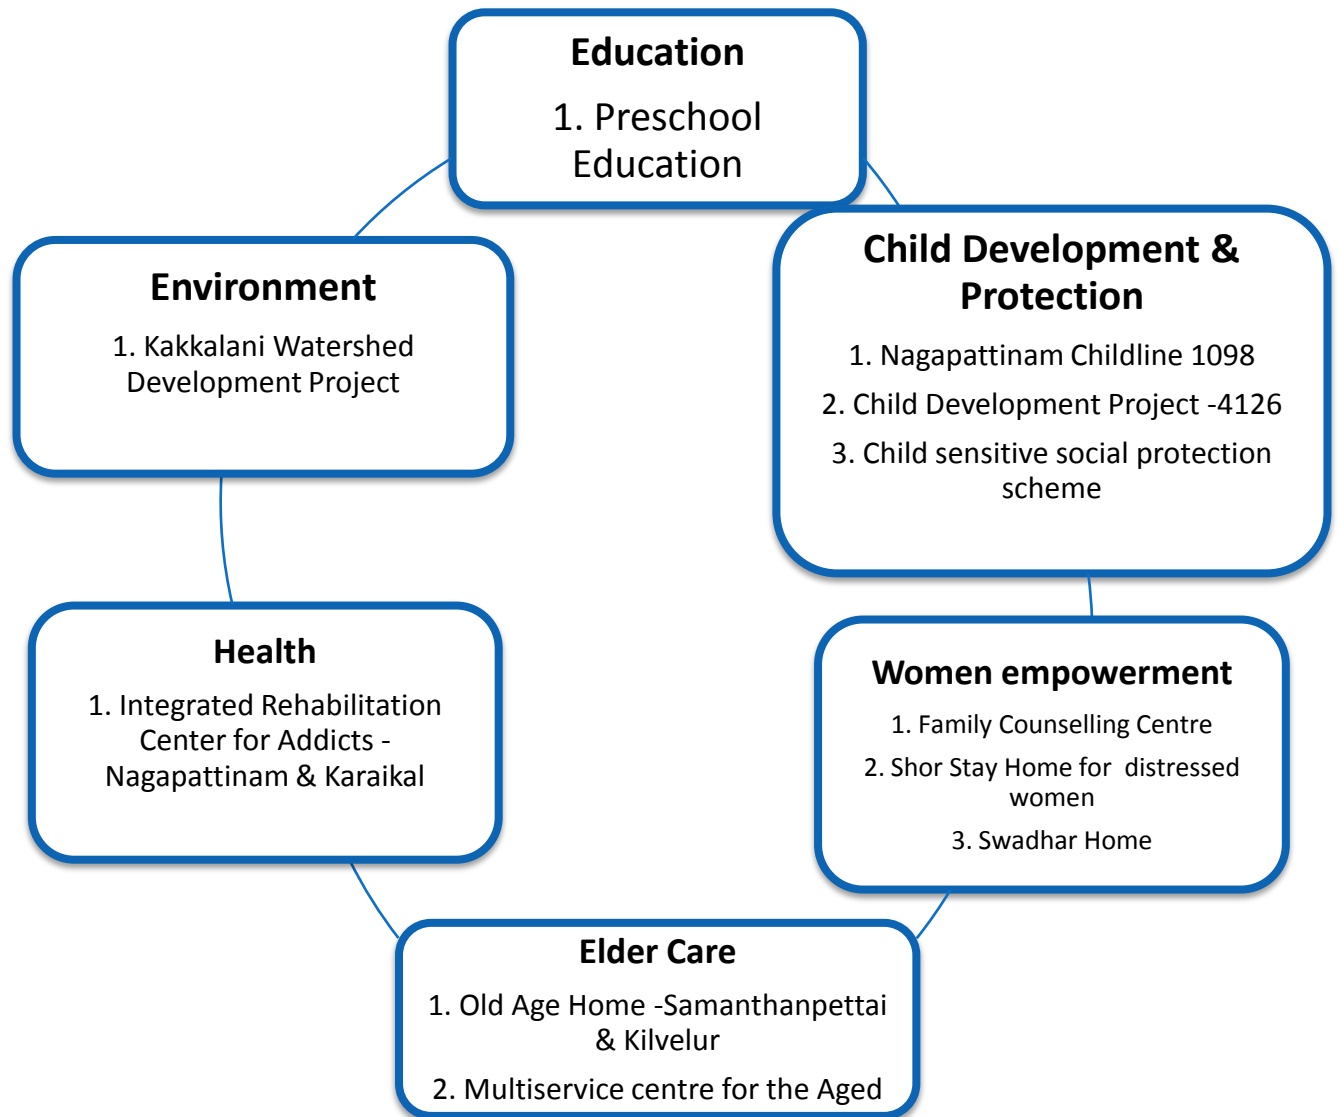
Education
1. Preschool Education

Child Development & Protection
1. Nagapattinam Childline 1098
2. Child Development Project -4126
3. Child sensitive social protection scheme

Women empowerment
1. Family Counselling Centre
2. Shor Stay Home for distressed women
3. Swadhar Home

Elder Care
1. Old Age Home -Samanthanpettai & Kilvelur
2. Multiservice centre for the Aged

Health
1. Integrated Rehabilitation Center for Addicts - Nagapattinam & Karaikal

Environment
1. Kakkalani Watershed Development Project